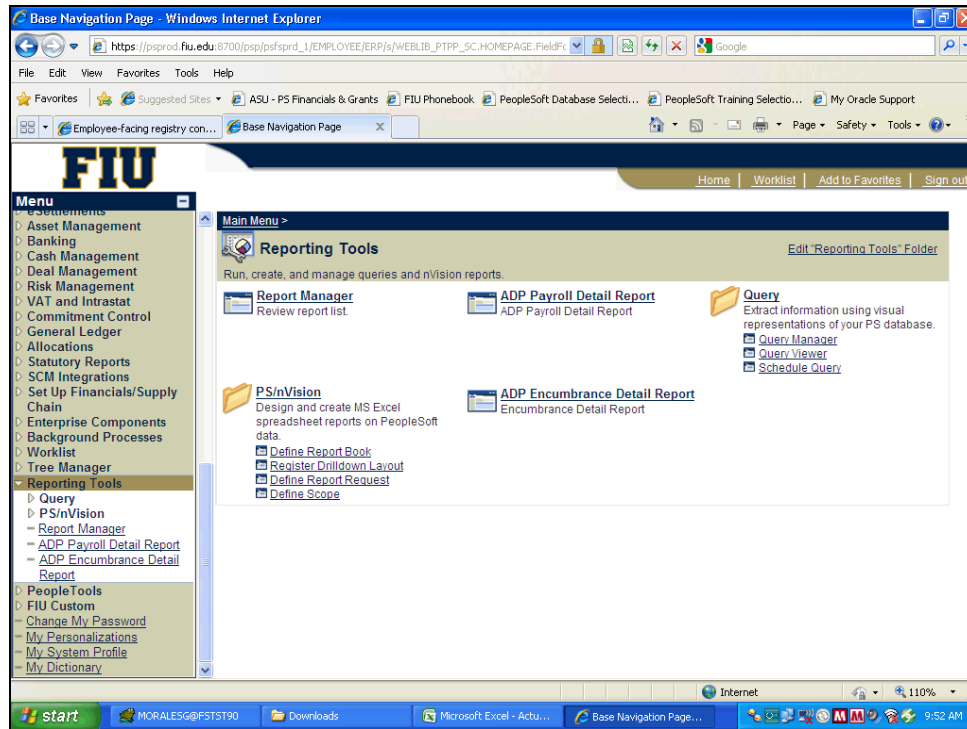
Base Navigation Page - Windows Internet Explorer

https://psprod.fiu.edu:8700/psp/psfsprd_1/EMPLOYEE/ERP/s/WEBLIB_PTPP_SC.HOMEPAGE.FieldFc

Google

File Edit View Favorites Tools Help

Favorites | Suggested Sites ▾ | ASU - PS Financials & Grants | FIU Phonebook | PeopleSoft Database Selecti... | PeopleSoft Training Selectio... | My Oracle Support

Employee-facing registry con... | Base Navigation Page

Page ▾ Safety ▾ Tools ▾

FIU

Home | Worklist | Add to Favorites | Sign out

Menu

eSettlements
Asset Management
Banking
Cash Management
Deal Management
Risk Management
VAT and Intrastat
Commitment Control
General Ledger
Allocations
Statutory Reports
SCM Integrations
Set Up Financials/Supply Chain
Enterprise Components
Background Processes
Worklist
Tree Manager
Reporting Tools
Query
PS/nVision
Report Manager
ADP Payroll Detail Report
ADP Encumbrance Detail Report
PeopleTools
FIU Custom
Change My Password
My Personalizations
My System Profile
My Dictionary

Main Menu >

Reporting Tools

Edit "Reporting Tools" Folder

Run, create, and manage queries and nVision reports.

Report Manager
Review report list.

ADP Payroll Detail Report
ADP Payroll Detail Report

Query
Extract information using visual representations of your PS database.
Query Manager
Query Viewer
Schedule Query

PS/nVision
Design and create MS Excel spreadsheet reports on PeopleSoft data.
Define Report Book
Register Drilldown Layout
Define Report Request
Define Scope

ADP Encumbrance Detail Report
Encumbrance Detail Report

Internet | 110%

start | MORALESG@FSTST90 | Downloads | Microsoft Excel - Actu... | Base Navigation Page... | 9:52 AM